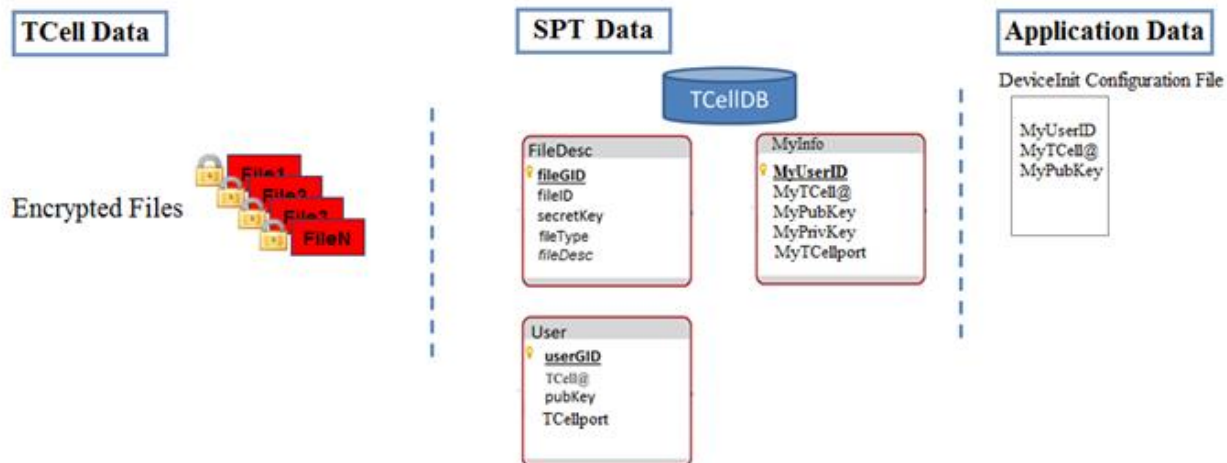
TCell Data

SPT Data

Application Data

Encrypted Files

File1
File2
File3
FileN

TCellDB

FileDesc
fileGID
fileID
secretKey
fileType
fileDesc

MyInfo
MyUserID
MyTCell@
MyPubKey
MyPrivKey
MyTCellport

User
userGID
TCell@
pubKey
TCellport

DeviceInit Configuration File

MyUserID
MyTCell@
MyPubKey